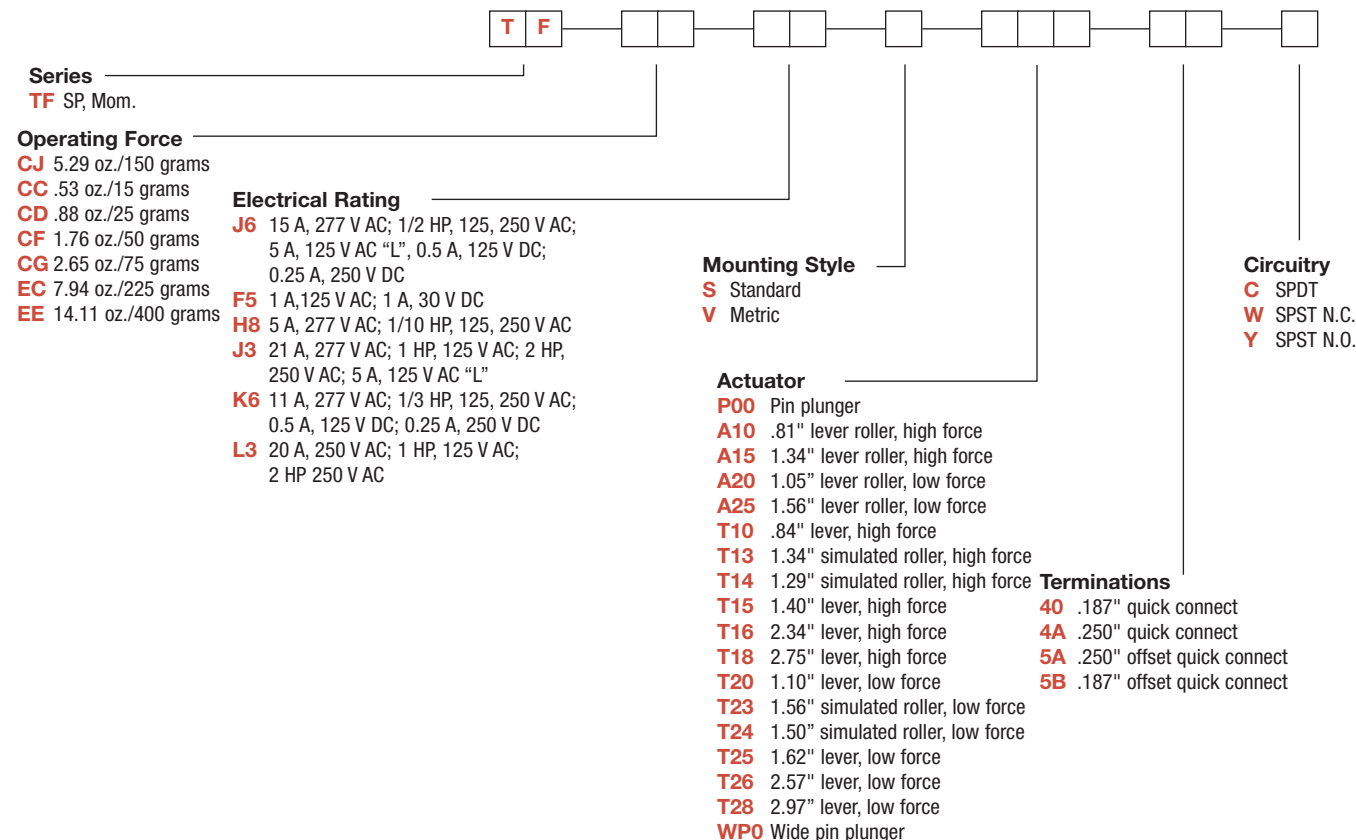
T F

Series
TF SP, Mom.

Operating Force
CJ 5.29 oz./150 grams
CC .53 oz./15 grams
CD .88 oz./25 grams
CF 1.76 oz./50 grams
CG 2.65 oz./75 grams
EC 7.94 oz./225 grams
EE 14.11 oz./400 grams

Electrical Rating
J6 15 A, 277 V AC; 1/2 HP, 125, 250 V AC; 5 A, 125 V AC "L", 0.5 A, 125 V DC; 0.25 A, 250 V DC
F5 1 A,125 V AC; 1 A, 30 V DC
H8 5 A, 277 V AC; 1/10 HP, 125, 250 V AC
J3 21 A, 277 V AC; 1 HP, 125 V AC; 2 HP, 250 V AC; 5 A, 125 V AC "L"
K6 11 A, 277 V AC; 1/3 HP, 125, 250 V AC; 0.5 A, 125 V DC; 0.25 A, 250 V DC
L3 20 A, 250 V AC; 1 HP, 125 V AC; 2 HP 250 V AC

Mounting Style
S Standard
V Metric

Actuator
P00 Pin plunger
A10 .81" lever roller, high force
A15 1.34" lever roller, high force
A20 1.05" lever roller, low force
A25 1.56" lever roller, low force
T10 .84" lever, high force
T13 1.34" simulated roller, high force
T14 1.29" simulated roller, high force
T15 1.40" lever, high force
T16 2.34" lever, high force
T18 2.75" lever, high force
T20 1.10" lever, low force
T23 1.56" simulated roller, low force
T24 1.50" simulated roller, low force
T25 1.62" lever, low force
T26 2.57" lever, low force
T28 2.97" lever, low force
WP0 Wide pin plunger

Terminations
40 .187" quick connect
4A .250" quick connect
5A .250" offset quick connect
5B .187" offset quick connect

Circuitry
C SPDT
W SPST N.C.
Y SPST N.O.